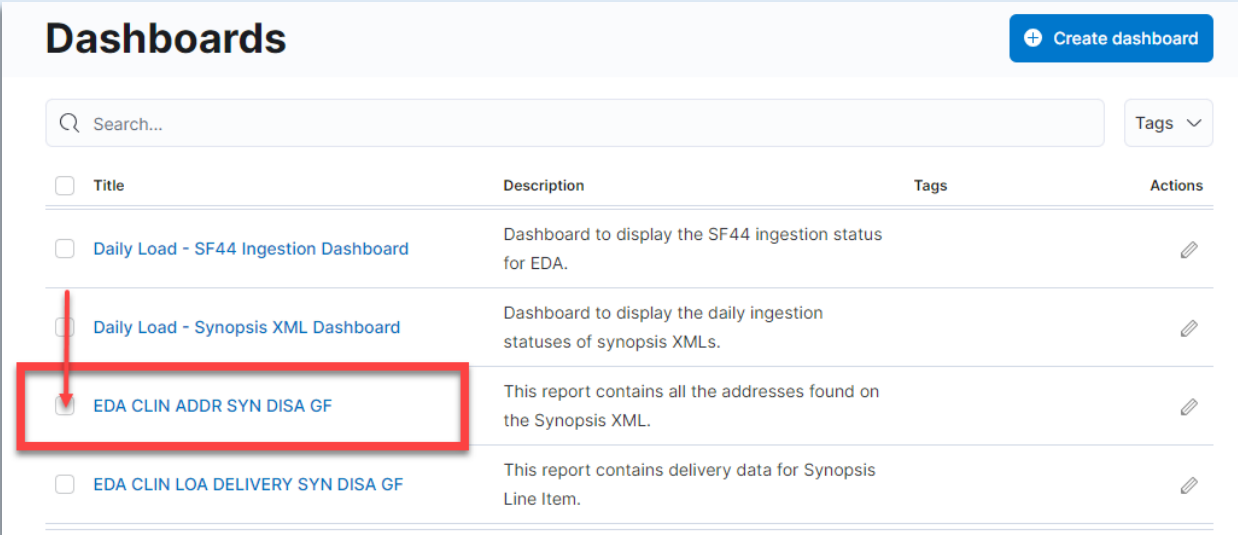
Dashboards

Create dashboard

Search...

Tags

| Title | Description | Tags | Actions |
|---|---|---|---|
| Daily Load - SF44 Ingestion Dashboard | Dashboard to display the SF44 ingestion status for EDA. | | |
| Daily Load - Synopsis XML Dashboard | Dashboard to display the daily ingestion statuses of synopsis XMLs. | | |
| EDA CLIN ADDR SYN DISA GF | This report contains all the addresses found on the Synopsis XML. | | |
| EDA CLIN LOA DELIVERY SYN DISA GF | This report contains delivery data for Synopsis Line Item. | | |